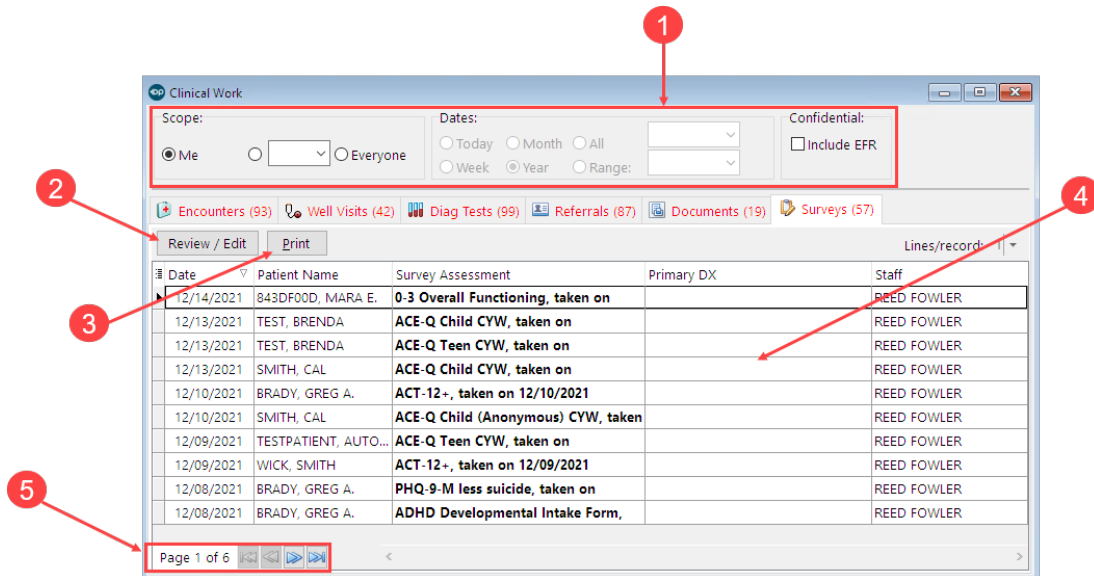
1

Clinical Work

Scope:
Me
Everyone

Dates:
Today
Month
All
Week
Year
Range:

Confidential:
Include EFR

2

4

Encounters (93) Well Visits (42) Diag Tests (99) Referrals (87) Documents (19) Surveys (57)

Review / Edit Print

Lines/record: 1

3

| Date | Patient Name | Survey Assessment | Primary DX | Staff |
|---|---|---|---|---|
| 12/14/2021 | 843DF00D, MARA E. | 0-3 Overall Functioning, taken on | | REED FOWLER |
| 12/13/2021 | TEST, BRENDA | ACE-Q Child CYW, taken on | | REED FOWLER |
| 12/13/2021 | TEST, BRENDA | ACE-Q Teen CYW, taken on | | REED FOWLER |
| 12/13/2021 | SMITH, CAL | ACE-Q Child CYW, taken on | | REED FOWLER |
| 12/10/2021 | BRADY, GREG A. | ACT-12+, taken on 12/10/2021 | | REED FOWLER |
| 12/10/2021 | SMITH, CAL | ACE-Q Child (Anonymous) CYW, taken | | REED FOWLER |
| 12/09/2021 | TESTPATIENT, AUTO... | ACE-Q Teen CYW, taken on | | REED FOWLER |
| 12/09/2021 | WICK, SMITH | ACT-12+, taken on 12/09/2021 | | REED FOWLER |
| 12/08/2021 | BRADY, GREG A. | PHQ-9-M less suicide, taken on | | REED FOWLER |
| 12/08/2021 | BRADY, GREG A. | ADHD Developmental Intake Form, | | REED FOWLER |

5

Page 1 of 6